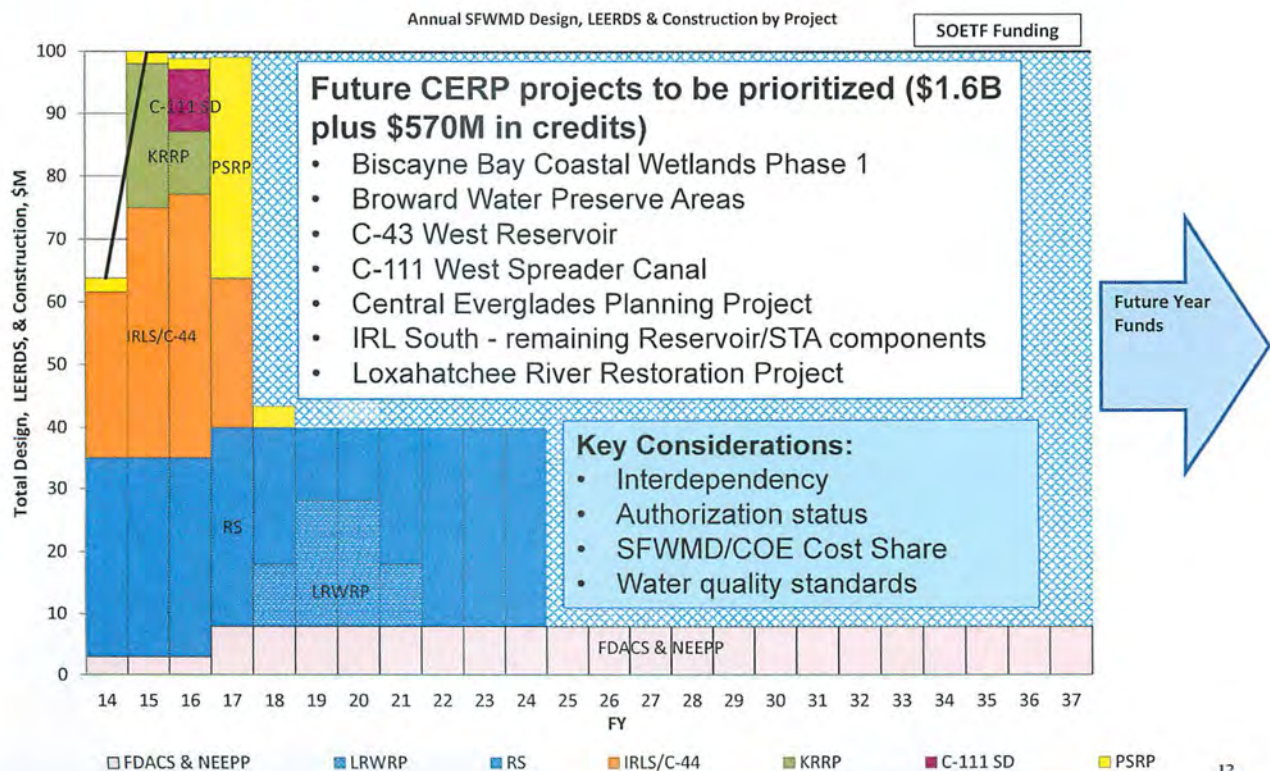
Annual SFWMD Design, LEERDS & Construction by Project

SOETF Funding

Future CERP projects to be prioritized ($1.6B plus $570M in credits)
• Biscayne Bay Coastal Wetlands Phase 1
• Broward Water Preserve Areas
• C-43 West Reservoir
• C-111 West Spreader Canal
• Central Everglades Planning Project
• IRL South - remaining Reservoir/STA components
• Loxahatchee River Restoration Project

Key Considerations:
• Interdependency
• Authorization status
• SFWMD/COE Cost Share
• Water quality standards

Future Year Funds

Total Design, LEERDS, & Construction, $M

100
90
80
70
60
50
40
30
20
10
0

C-111 SD
KRRP
PSRP
IRLS/C-44
RS
LRWRP
FDACS & NEEPP

14 15 16 17 18 19 20 21 22 23 24 25 26 27 28 29 30 31 32 33 34 35 36 37
FY

FDACS & NEEPP LRWRP RS IRLS/C-44 KRRP C-111 SD PSRP

12